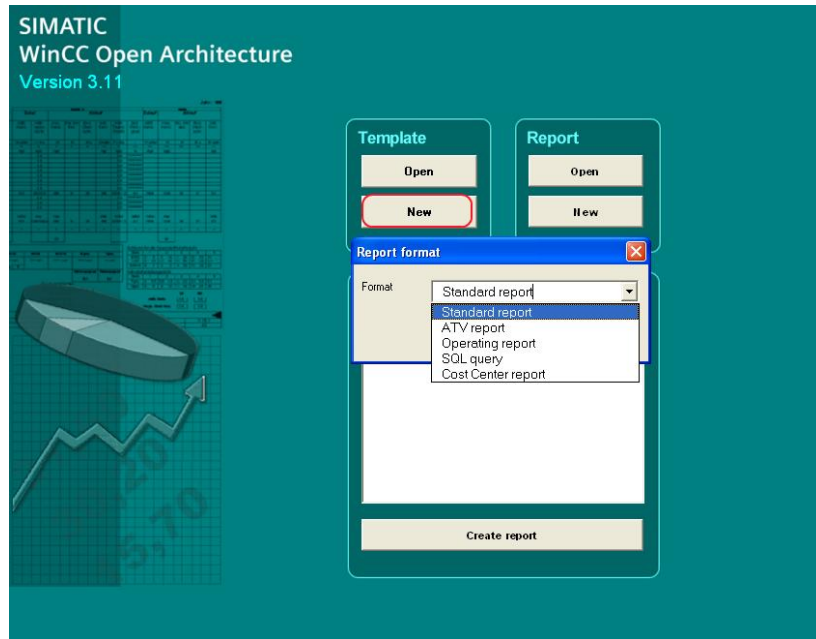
SIMATIC
WinCC Open Architecture
Version 3.11

Template
Open
New

Report
Open
New

Report format
Format
Standard report
Standard report
ATV report
Operating report
SQL query
Cost Center report

Create report